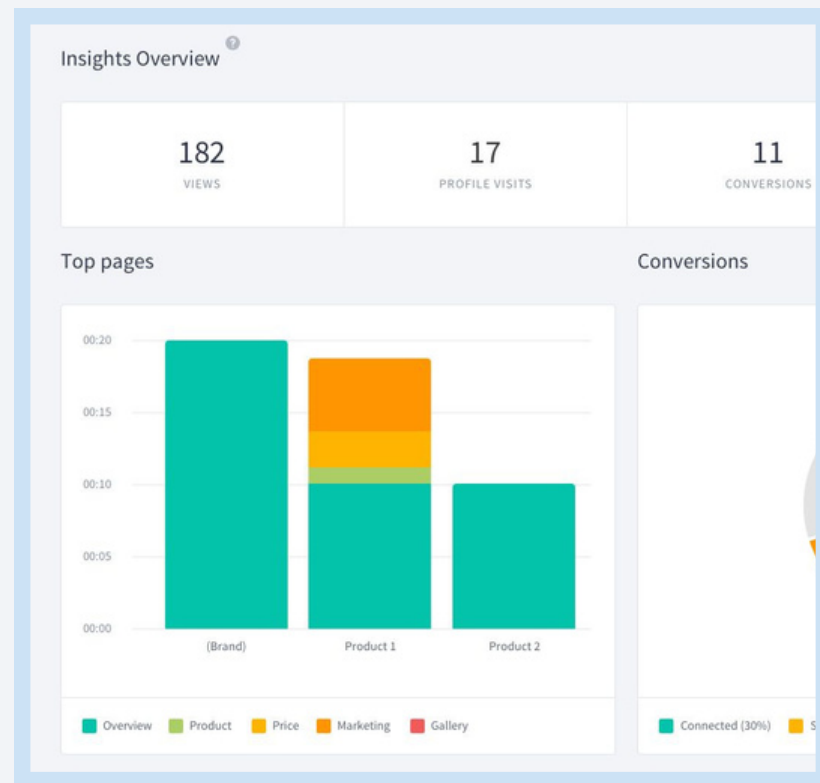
Insights Overview

182
VIEWS

17
PROFILE VISITS

11
CONVERSIONS

Top pages

Conversions

00:20
00:15
00:10
00:05
00:00

(Brand)
Product 1
Product 2

Overview Product Price Marketing Gallery

Connected (30%) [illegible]